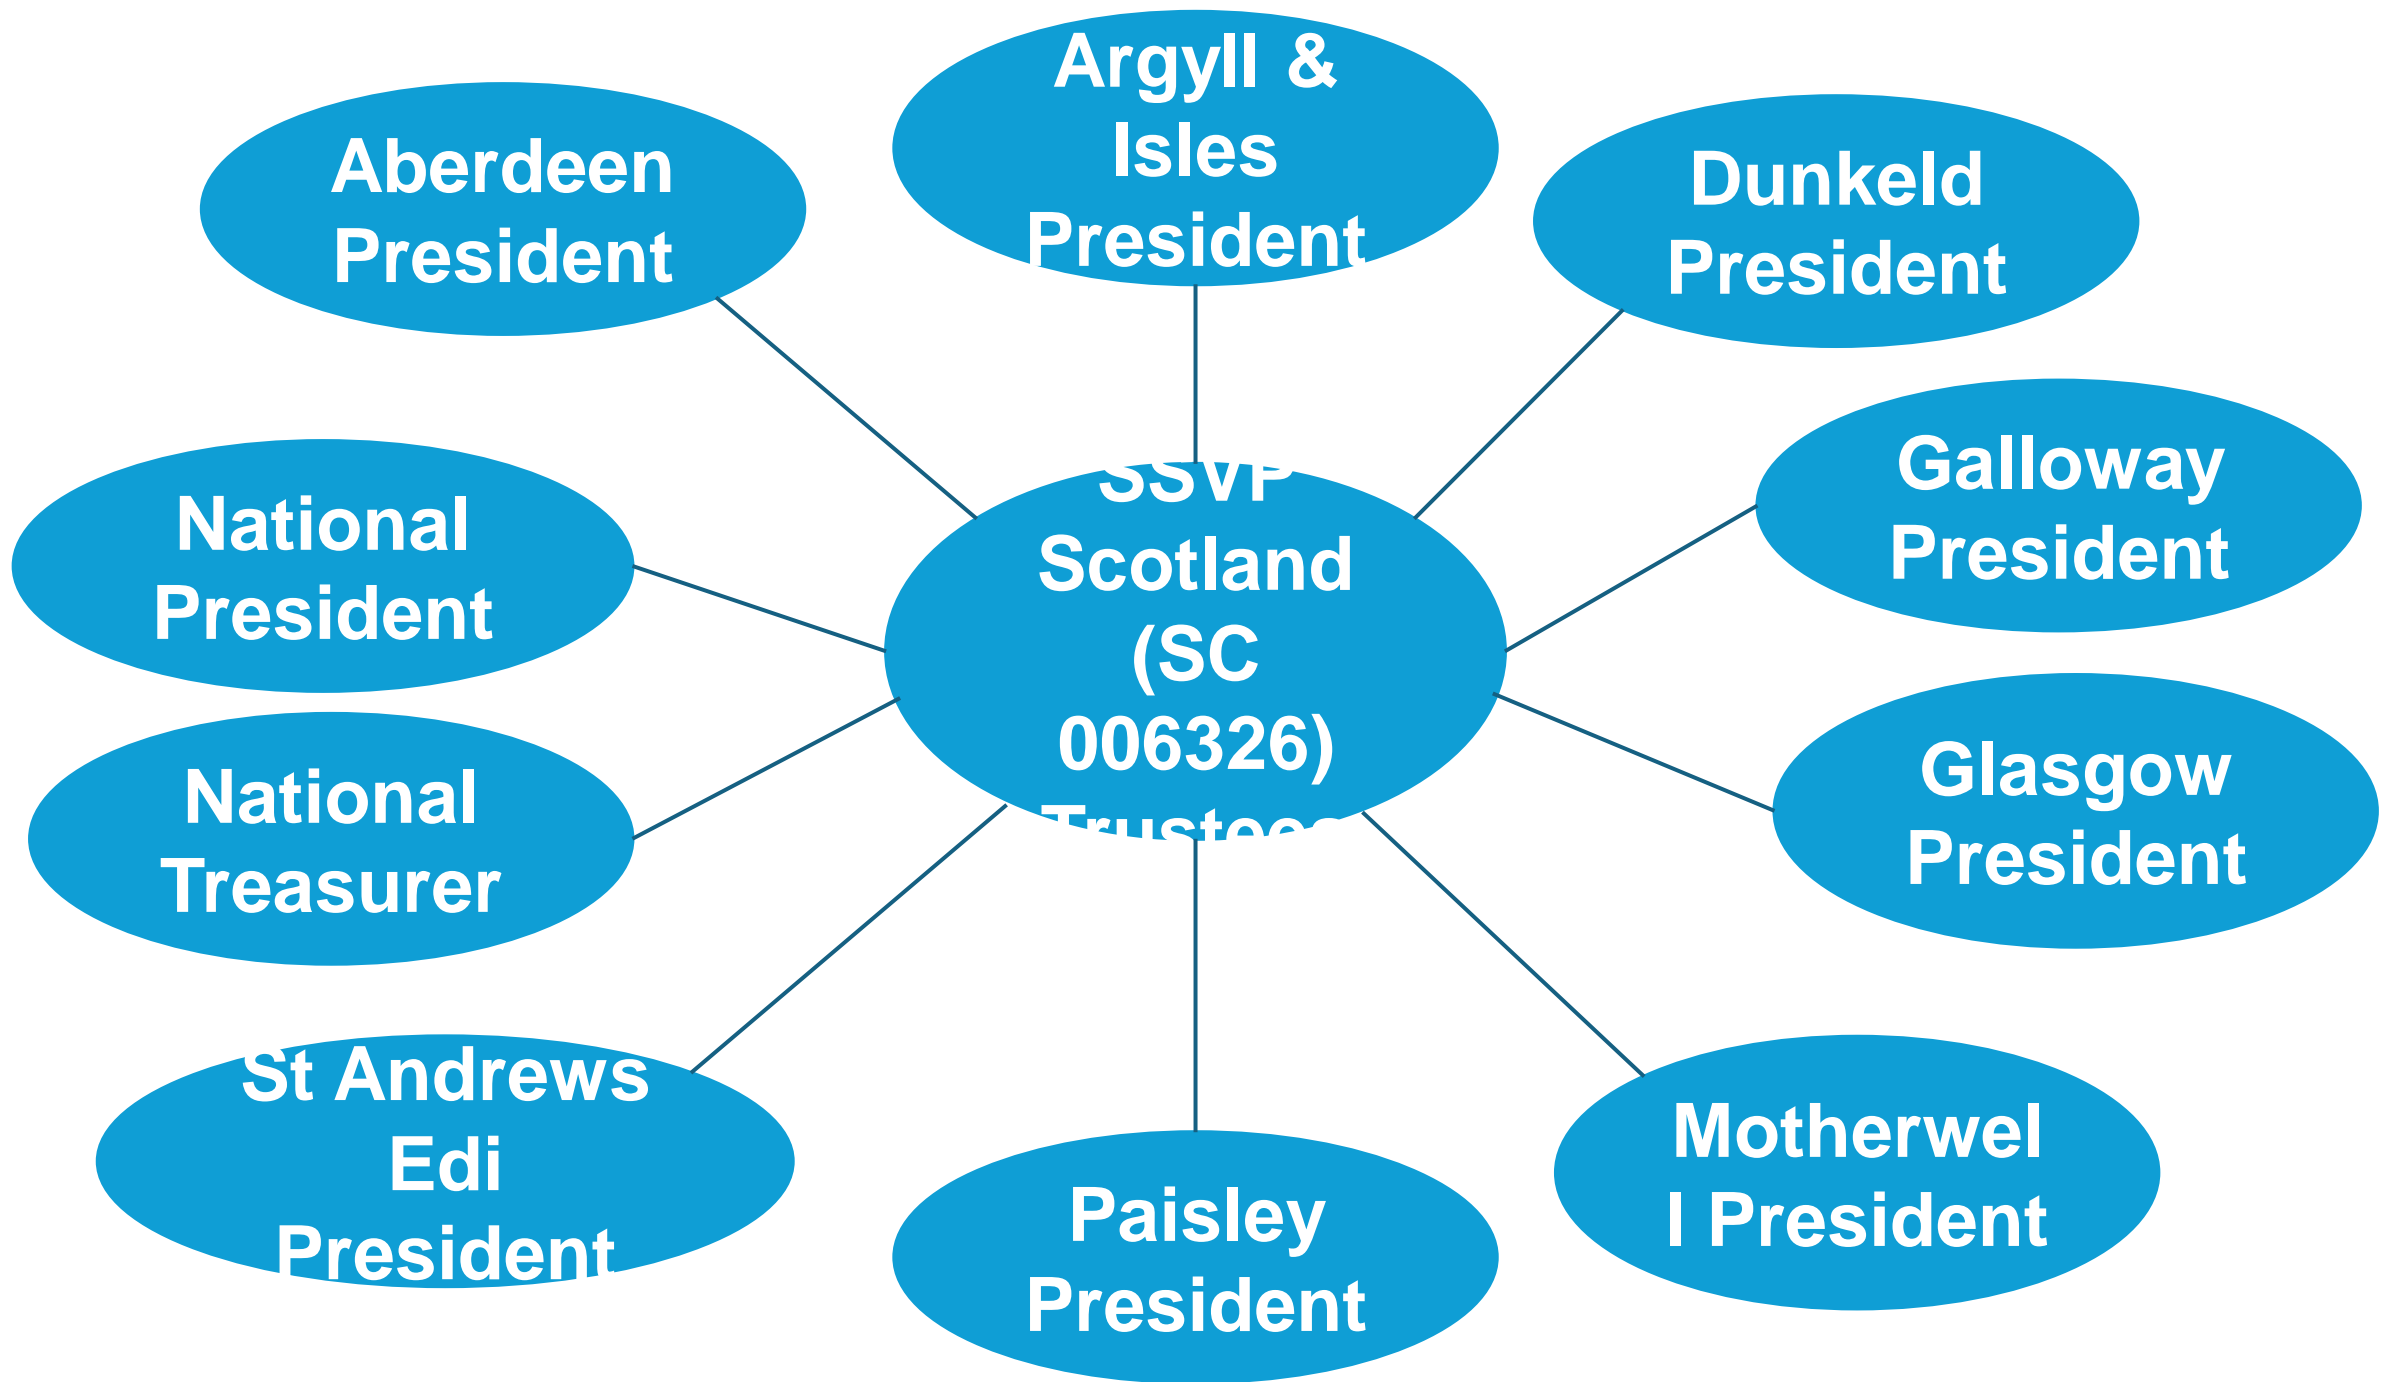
Argyll & Isles President

Aberdeen President

Dunkeld President

SSVP Scotland (SC 006326) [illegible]

National President

Galloway President

National Treasurer

Glasgow President

St Andrews Edi President

Paisley President

Motherwel l President